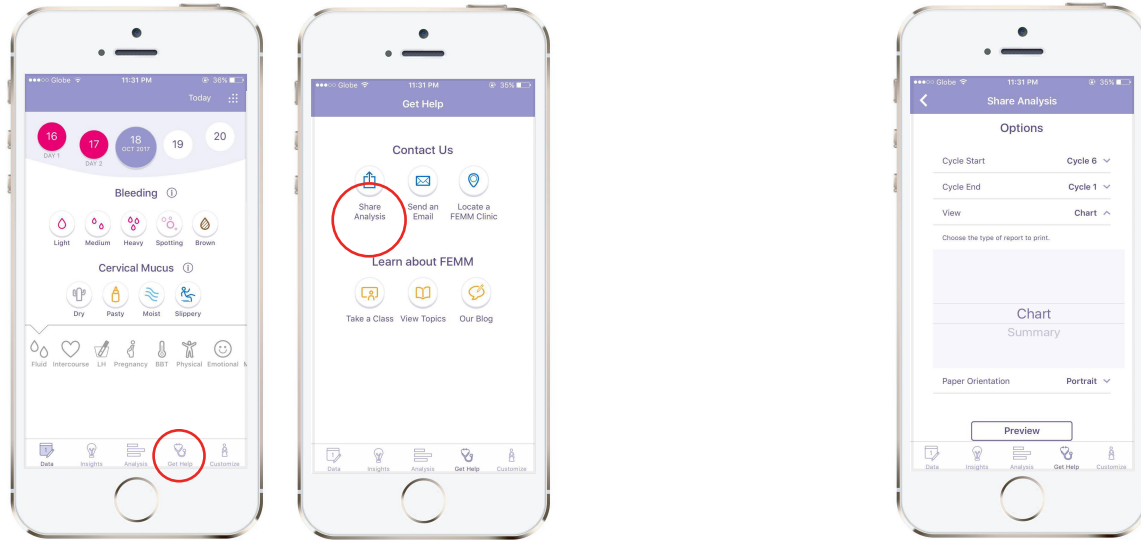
●●●○○ Globe 11:31 PM 36%

Today

16
DAY 1

17
DAY 2

18
OCT 2017

19

20

Bleeding ⓘ

Light Medium Heavy Spotting Brown

Cervical Mucus ⓘ

Dry Pasty Moist Slippery

Fluid Intercourse LH Pregnancy BBT Physical Emotional M

Data Insights Analysis Get Help Customize

●●●○○ Globe 11:31 PM 35%

Get Help

Contact Us

Share Analysis Send an Email Locate a FEMM Clinic

Learn about FEMM

Take a Class View Topics Our Blog

Data Insights Analysis Get Help Customize

●●●○○ Globe 11:31 PM 35%

Share Analysis

Options

Cycle Start Cycle 6

Cycle End Cycle 1

View Chart

Choose the type of report to print.

Chart
Summary

Paper Orientation Portrait

Preview

Data Insights Analysis Get Help Customize